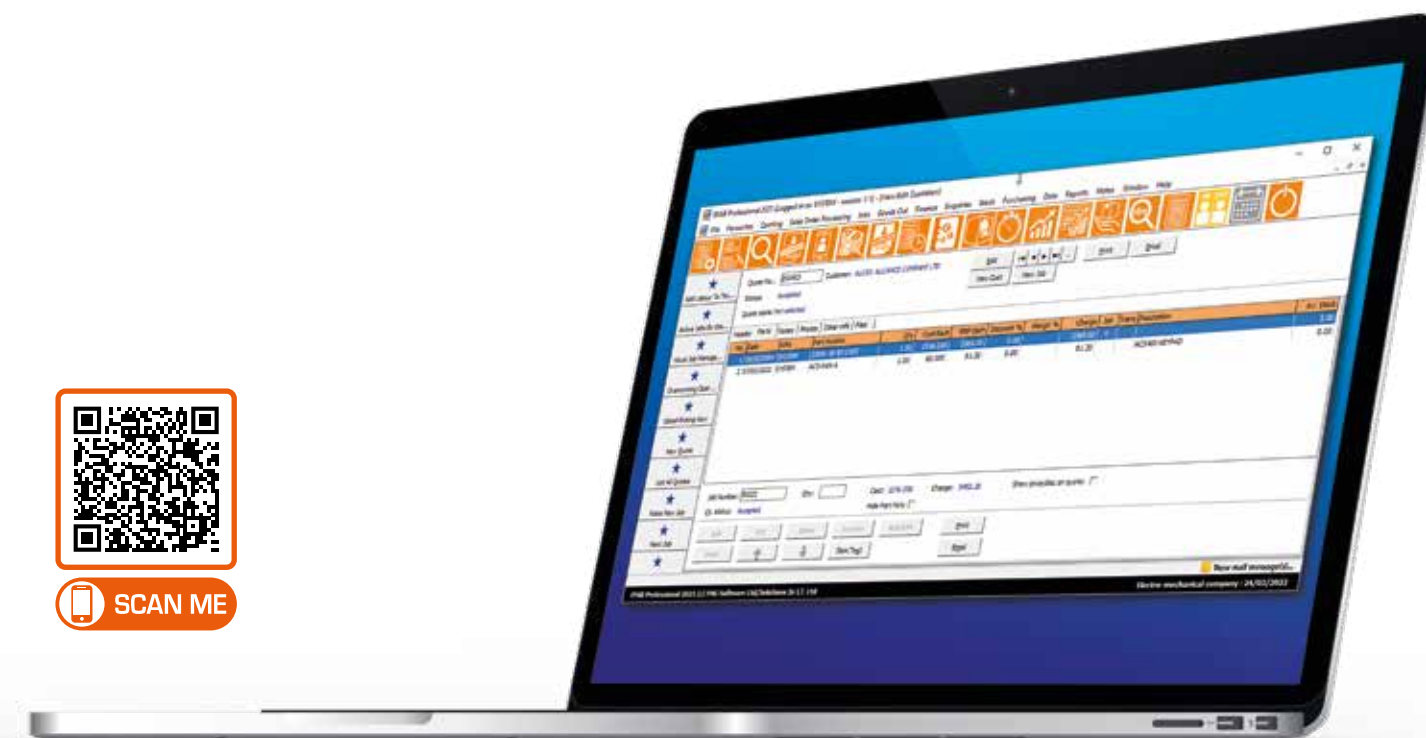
SCAN ME

File Favourites Quoting Sales Order Processing Jobs Goods Out Finance Enquiries Stock Purchasing Data Reports Notes Window Help

Quote No. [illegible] Customer: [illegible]

Status: Accepted

Edit
Print
Email
New Quote
New Job

Header Parts Tasks Process Other costs Files

Description

ACS400 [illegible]

Job Number
Qty
Cost
Charge

Print
Email

New mail message(s)...

Electro mechanical company : 24/03/2022